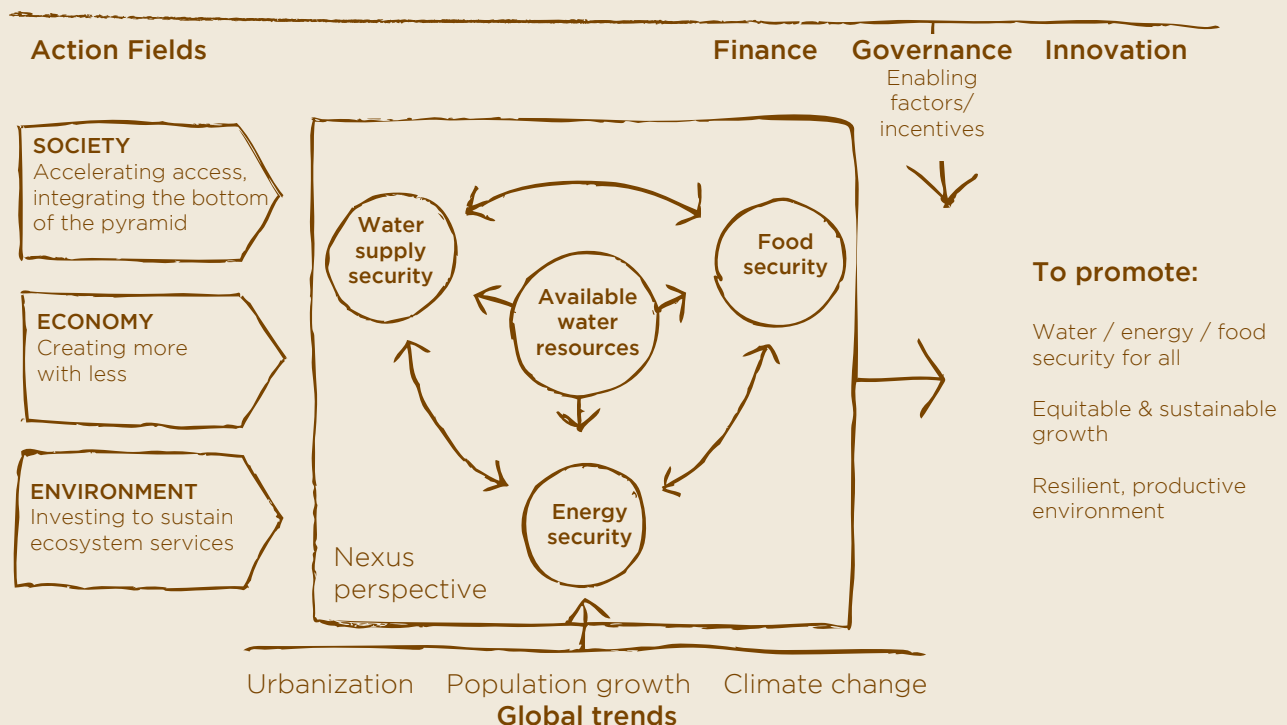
Action Fields

Finance Governance Innovation

Enabling factors/ incentives

SOCIETY
Accelerating access, integrating the bottom of the pyramid

ECONOMY
Creating more with less

ENVIRONMENT
Investing to sustain ecosystem services

Water supply security

Food security

Available water resources

Energy security

Nexus perspective

To promote:

Water / energy / food security for all

Equitable & sustainable growth

Resilient, productive environment

Urbanization Population growth Climate change
Global trends